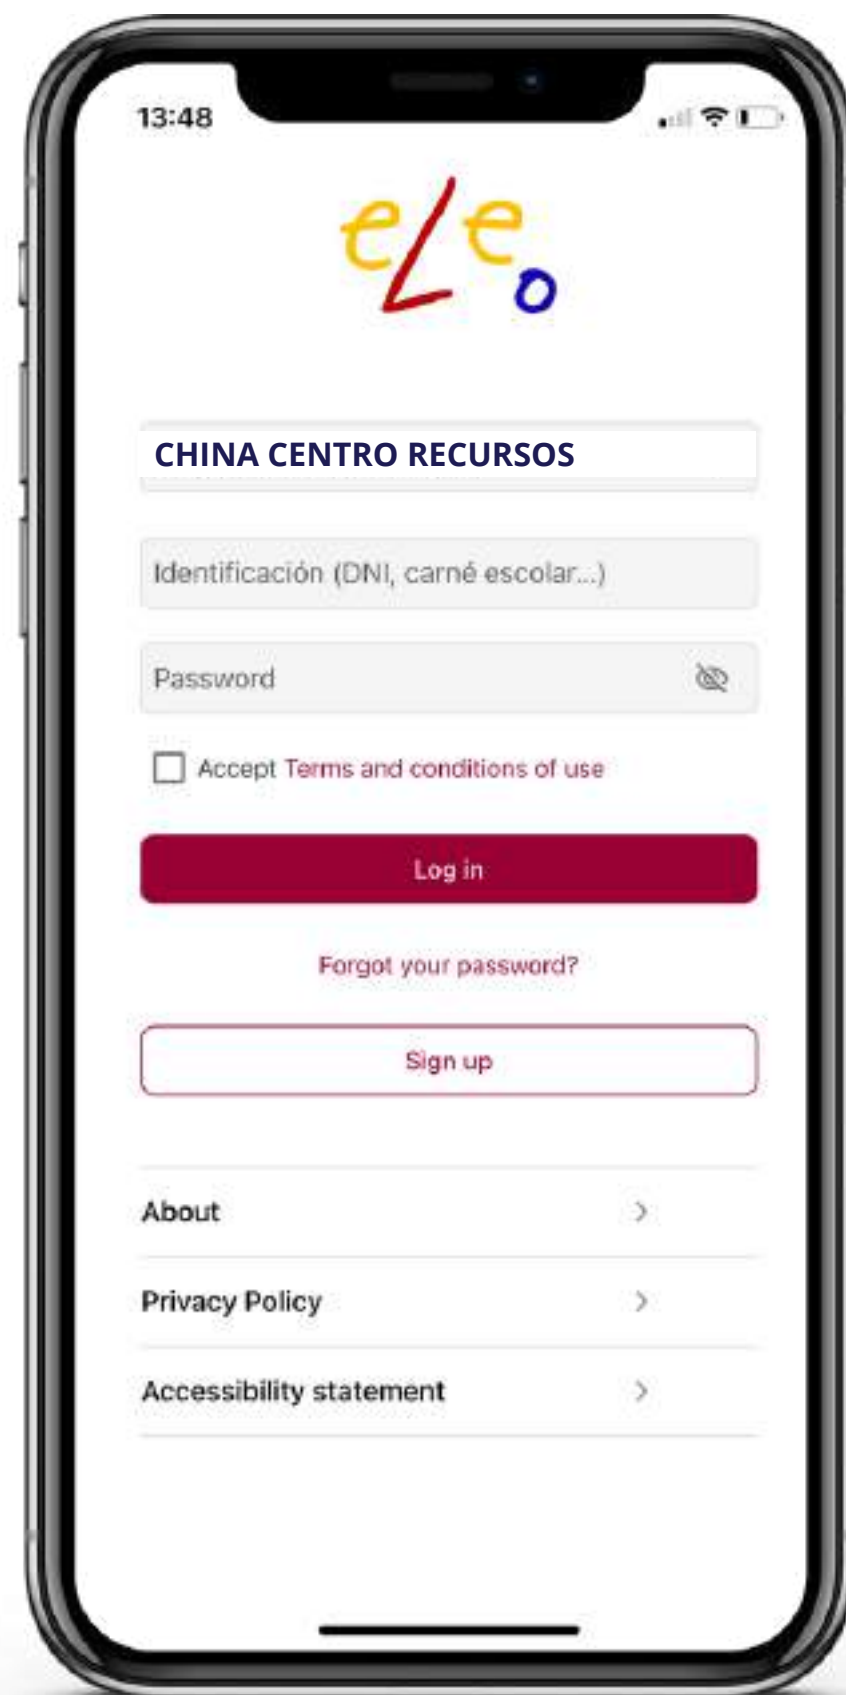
13:48

eLeo

CHINA CENTRO RECURSOS

Identificación (DNI, carné escolar...)

Password

Accept Terms and conditions of use

Log in

Forgot your password?

Sign up

About

Privacy Policy

Accessibility statement